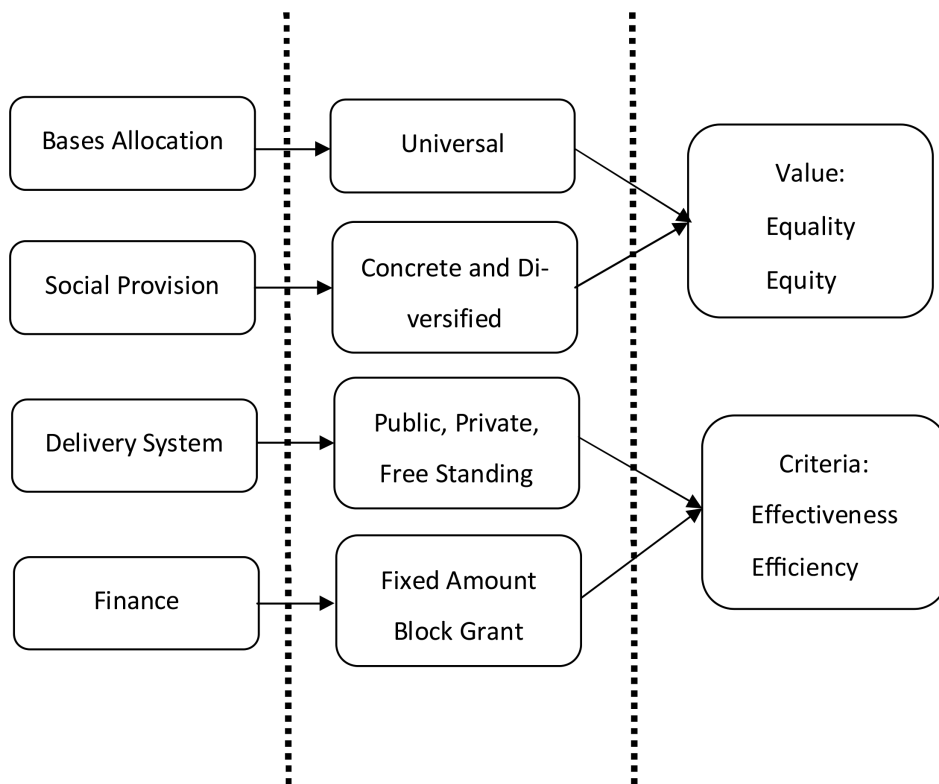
Bases Allocation

Universal

Value:
Equality
Equity

Social Provision

Concrete and Diversified

Delivery System

Public, Private, Free Standing

Criteria:
Effectiveness
Efficiency

Finance

Fixed Amount
Block Grant